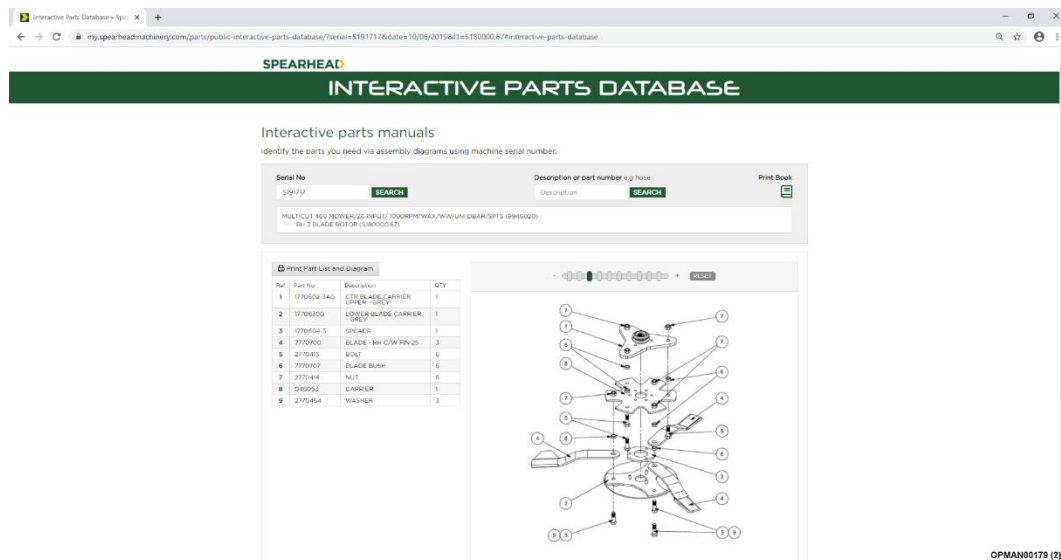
Interactive Parts Database » Spe ×  +

my.spearheadmachinery.com/parts/public-interactive-parts-database/?serial=5191717&date=10/06/2019&l1=5180000.67#interactive-parts-database

SPEARHEAD

INTERACTIVE PARTS DATABASE

Interactive parts manuals

Identify the parts you need via assembly diagrams using machine serial number.

Serial No

5191717 SEARCH

Description or part number e.g hose

Description SEARCH

Print Book

MULTICUT 460 MOWER/26 INPUT/ 1000RPM/WAX/WW/UNI DBAR/SPTS (9946020)
RH 3 BLADE ROTOR (5180000.67)

Print Part List and Diagram

| Ref | Part No | Description | QTY |
|---|---|---|---|
| 1 | 1770602-346 | CTR BLADE CARRIER UPPER - GREY | 1 |
| 2 | 1770630G | LOWER BLADE CARRIER - GREY | 1 |
| 3 | 1770604-3 | SPCAER | 1 |
| 4 | 7770700 | BLADE - RH C/W FIN 25 | 3 |
| 5 | 2770413 | BOLT | 6 |
| 6 | 7770707 | BLADE BUSH | 6 |
| 7 | 2770414 | NUT | 6 |
| 8 | 0416053 | CARRIER | 1 |
| 9 | 2770464 | WASHER | 3 |

- + RESET

7 1 3 8 7 8 6 7 4 5 6 5 4 6 3 2 4 9 5 5 9

OPMAN00179 (2)